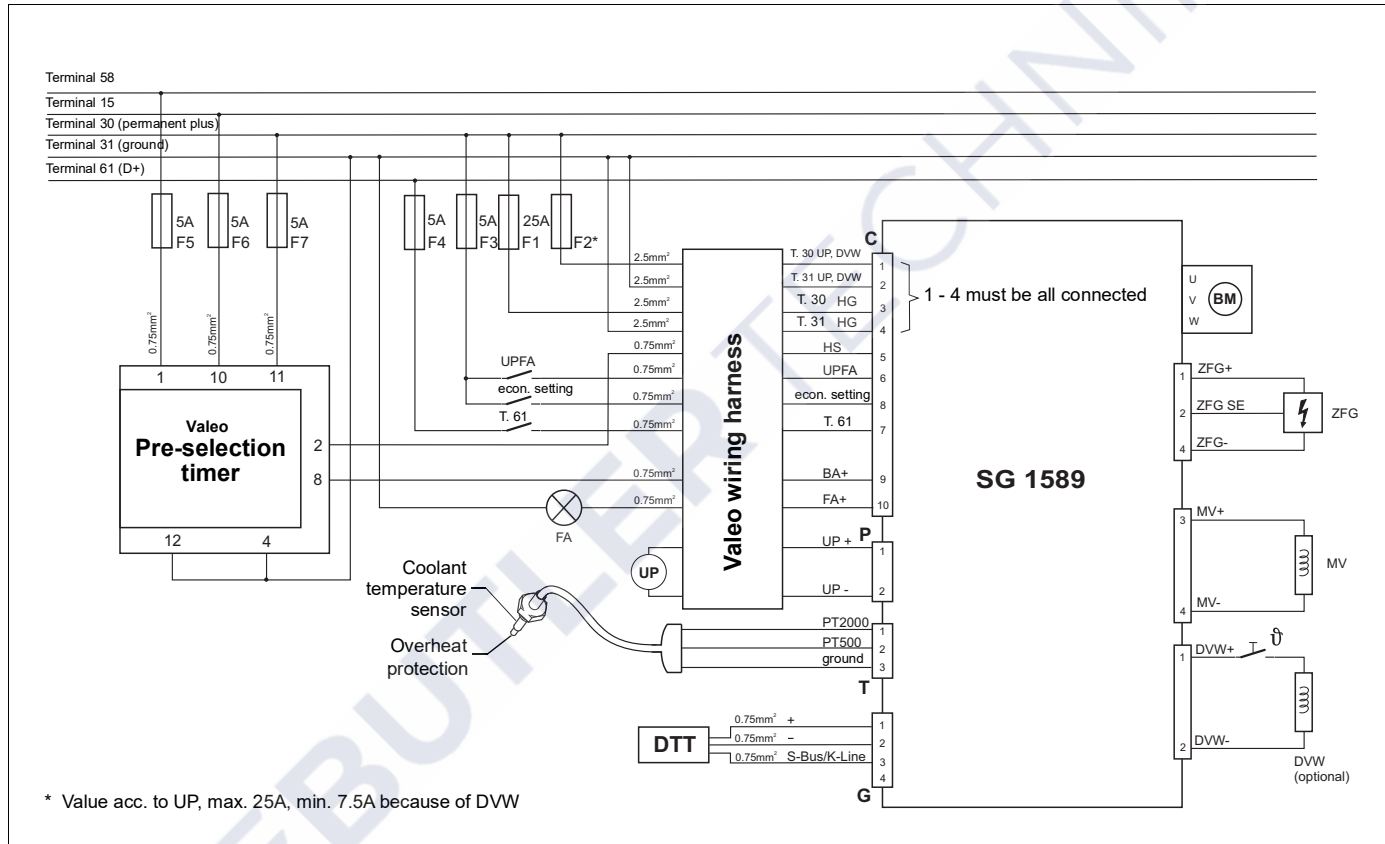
Terminal 58
Terminal 15
Terminal 30 (permanent plus)
Terminal 31 (ground)
Terminal 61 (D+)

5A F5
5A F6
5A F7
5A F4
5A F3
25A F1
F2*

0.75mm²
0.75mm²
0.75mm²

1 10 11

Valeo
Pre-selection timer

2
8
12 4

2.5mm²
2.5mm²
2.5mm²
2.5mm²
0.75mm²
UPFA
0.75mm²
econ. setting
0.75mm²
T. 61
0.75mm²
0.75mm²
0.75mm²
FA

UP

Valeo wiring harness

T. 30 UP, DVW
T. 31 UP, DVW
T. 30 HG
T. 31 HG
HS
UPFA
econ. setting
T. 61
BA+
FA+

C
1
2
3
4
5
6
8
7
9
10

1 - 4 must be all connected

U
V
W
BM

UP +
UP -
P
1
2

Coolant temperature sensor
Overheat protection

PT2000
PT500
ground
1
2
3
T

DTT
0.75mm² +
0.75mm² –
0.75mm² S-Bus/K-Line
1
2
3
4
G

SG 1589

ZFG+
ZFG SE
ZFG-
1
2
4
ZFG

MV+
MV-
3
4
MV

DVW+
DVW-
1
2
T $\vartheta$
DVW (optional)

* Value acc. to UP, max. 25A, min. 7.5A because of DVW